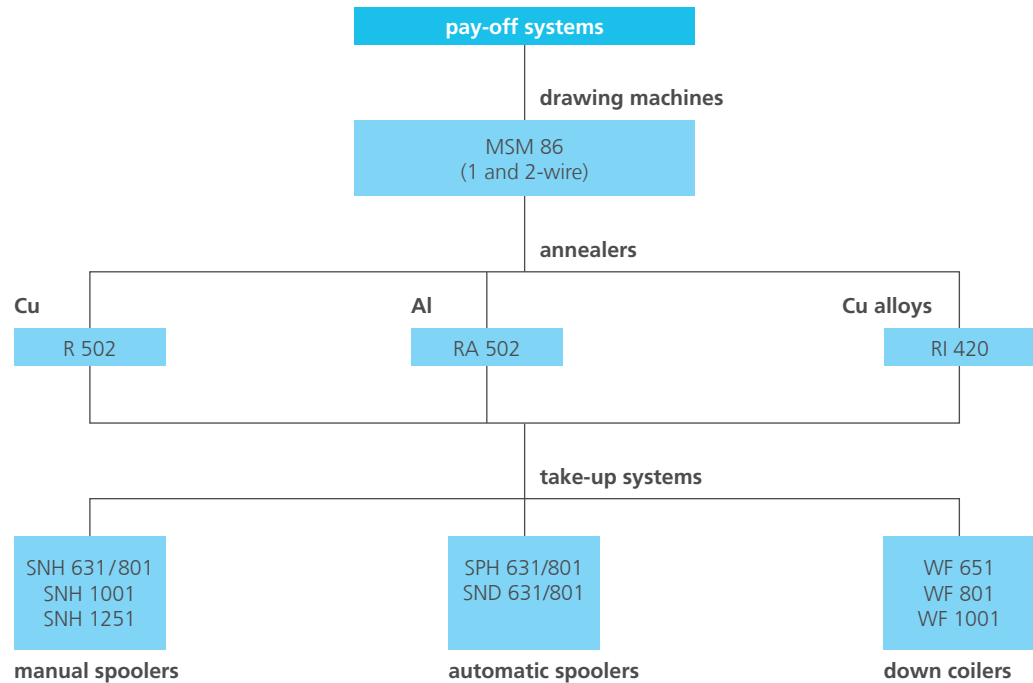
pay-off systems

drawing machines

MSM 86
(1 and 2-wire)

annealers

Cu

R 502

Al

RA 502

Cu alloys

RI 420

take-up systems

SNH 631/801
SNH 1001
SNH 1251

manual spoolers

SPH 631/801
SND 631/801

automatic spoolers

WF 651
WF 801
WF 1001

down coilers